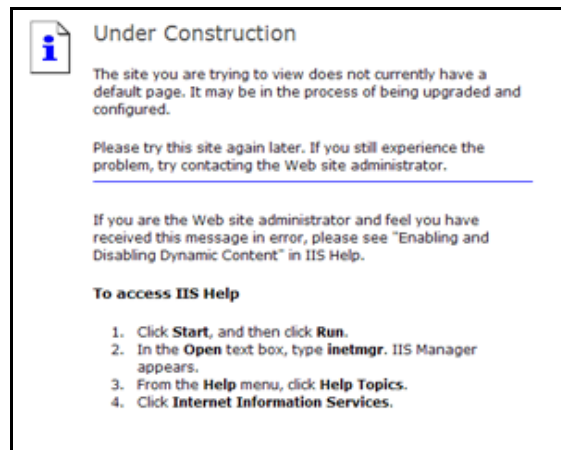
Under Construction

The site you are trying to view does not currently have a default page. It may be in the process of being upgraded and configured.

Please try this site again later. If you still experience the problem, try contacting the Web site administrator.

If you are the Web site administrator and feel you have received this message in error, please see "Enabling and Disabling Dynamic Content" in IIS Help.

**To access IIS Help**

1. Click **Start**, and then click **Run**.
2. In the **Open** text box, type **inetmgr**. IIS Manager appears.
3. From the **Help** menu, click **Help Topics**.
4. Click **Internet Information Services**.